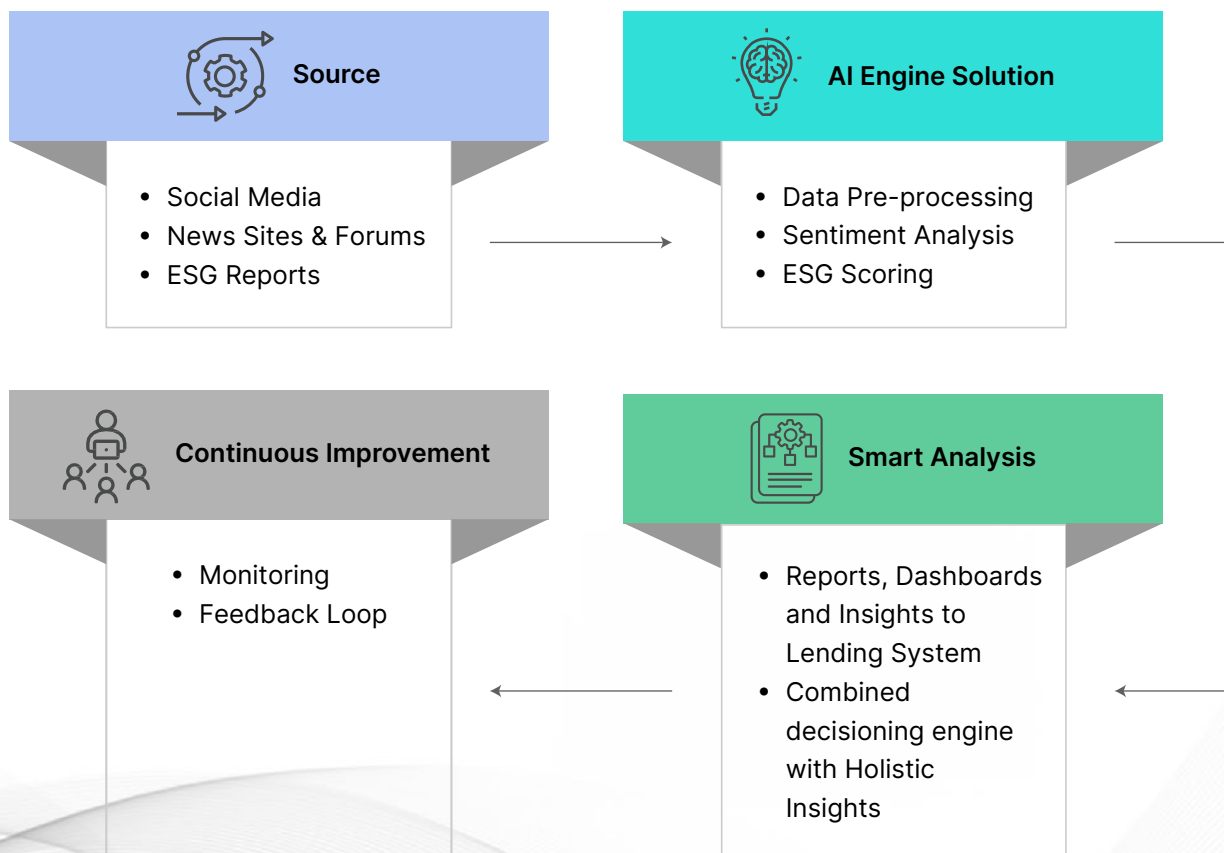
Source

- Social Media
- News Sites & Forums
- ESG Reports

AI Engine Solution

- Data Pre-processing
- Sentiment Analysis
- ESG Scoring

Continuous Improvement

- Monitoring
- Feedback Loop

Smart Analysis

- Reports, Dashboards and Insights to Lending System
- Combined decisioning engine with Holistic Insights